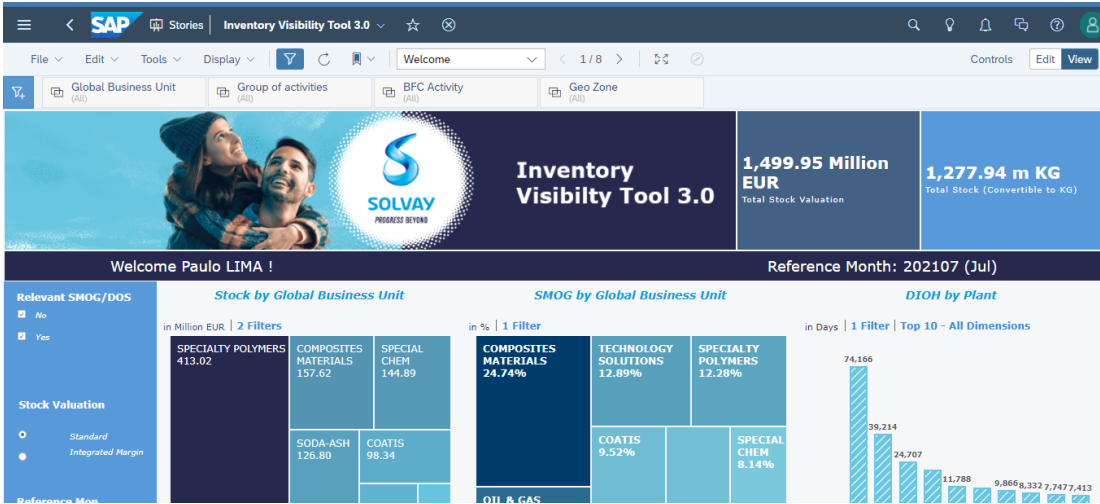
SAP Stories | Inventory Visibility Tool 3.0

File Edit Tools Display Welcome 1 / 8 Controls Edit View

Global Business Unit (All) Group of activities (All) BFC Activity (All) Geo Zone (All)

SOLVAY
PROGRESS BEYOND

Inventory Visibilty Tool 3.0

1,499.95 Million EUR
Total Stock Valuation

1,277.94 m KG
Total Stock (Convertible to KG)

Welcome Paulo LIMA !

Reference Month: 202107 (Jul)

Relevant SMOG/DOS
No
Yes

Stock Valuation
Standard
Integrated Margin

Reference Mon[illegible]

Stock by Global Business Unit
in Million EUR | 2 Filters

| SPECIALTY POLYMERS 413.02 | COMPOSITES MATERIALS 157.62 | SPECIAL CHEM 144.89 |
|---|---|---|
| | SODA-ASH 126.80 | COATIS 98.34 |

SMOG by Global Business Unit
in % | 1 Filter

| COMPOSITES MATERIALS 24.74% | TECHNOLOGY SOLUTIONS 12.89% | SPECIALTY POLYMERS 12.28% |
|---|---|---|
| OIL & GAS | COATIS 9.52% | SPECIAL CHEM 8.14% |

DIOH by Plant
in Days | 1 Filter | Top 10 - All Dimensions

74,166
39,214
24,707
11,788
9,866
8,332
7,747
7,413